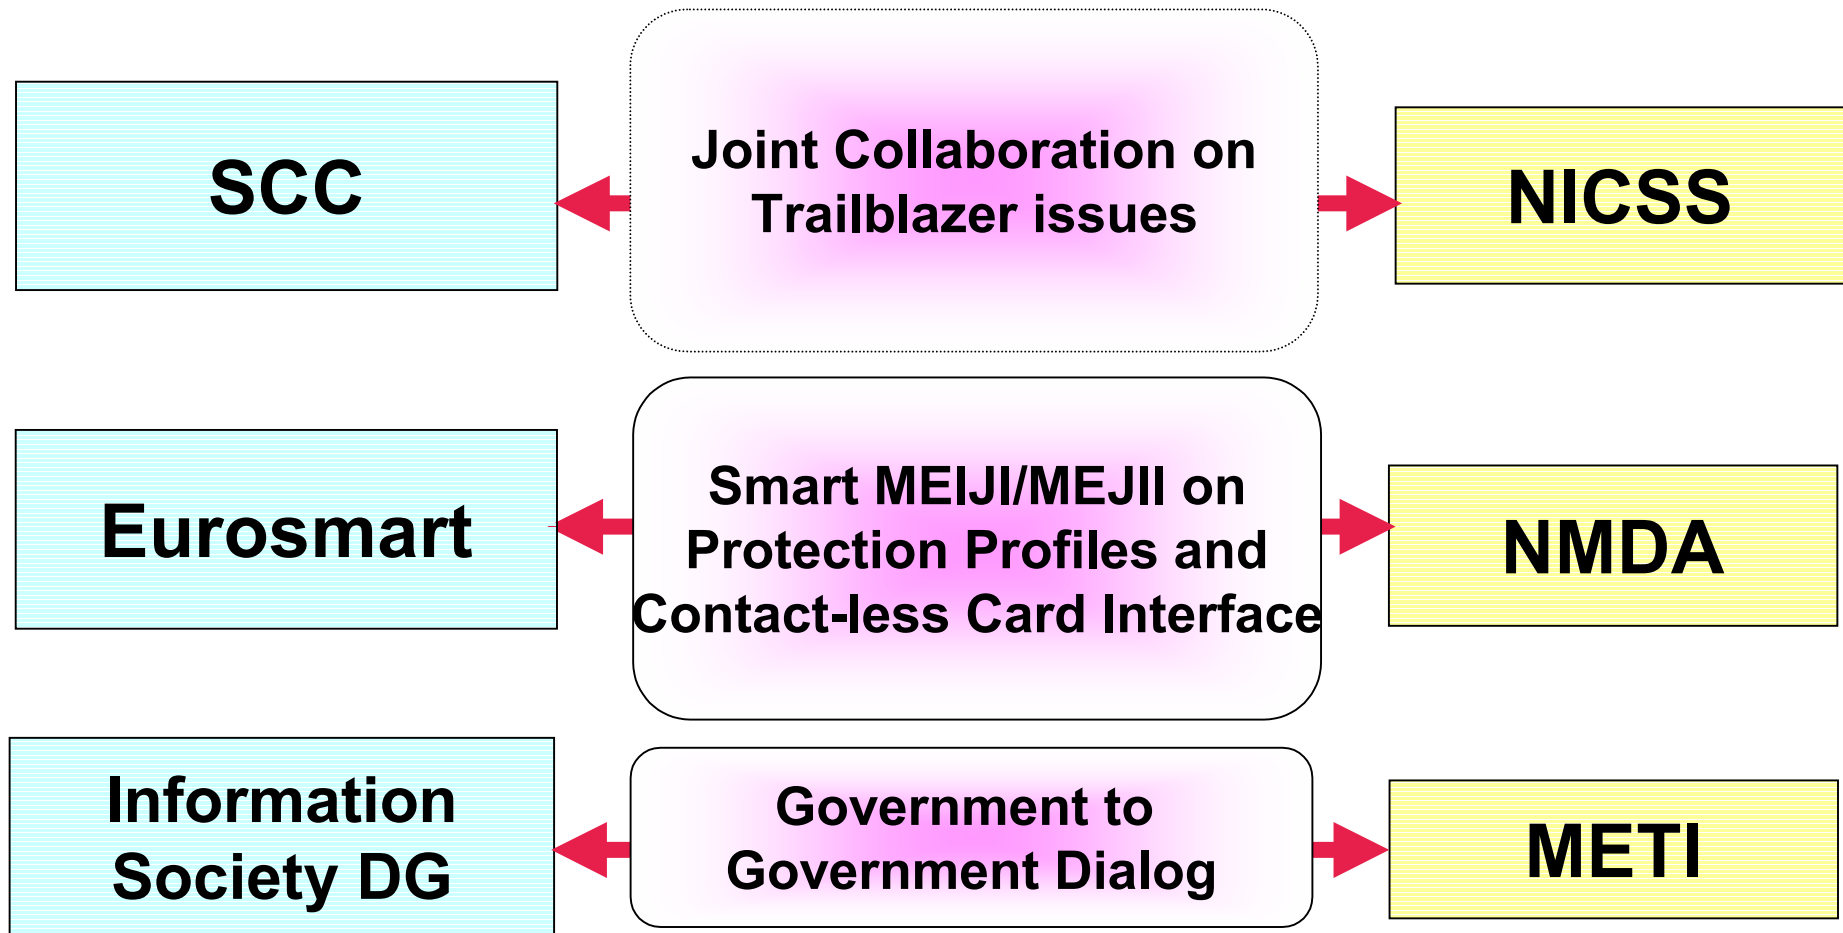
SCC

Joint Collaboration on Trailblazer issues

NICSS

Eurosmart

Smart MEIJI/MEJII on Protection Profiles and Contact-less Card Interface

NMDA

Information Society DG

Government to Government Dialog

METI